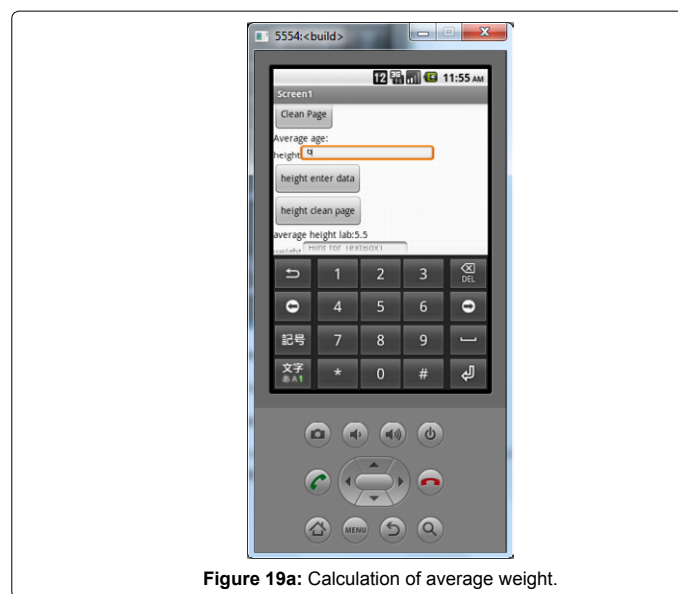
5554:<build>

12 11:55 AM

Screen1

Clean Page

Average age:

height 9

height enter data

height clean page

average height lab:5.5

weight Hint for TextBox1

DEL

1 2 3

4 5 6

記号 7 8 9

文字 あA1 * 0 #

MENU

**Figure 19a:** Calculation of average weight.